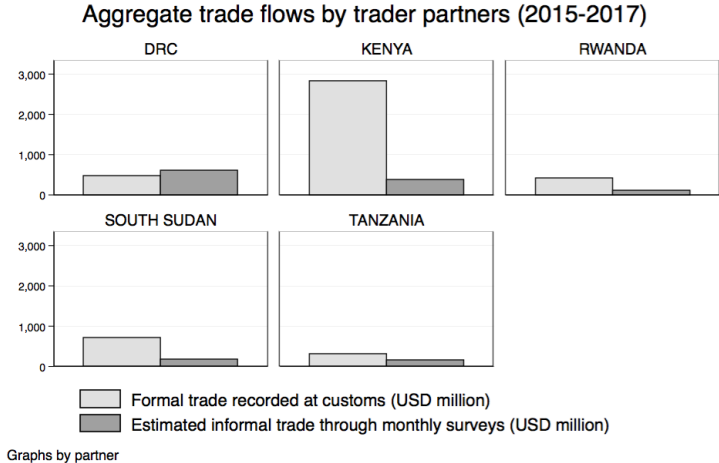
Aggregate trade flows by trader partners (2015-2017)

DRC

KENYA

RWANDA

3,000
2,000
1,000
0

SOUTH SUDAN

TANZANIA

3,000
2,000
1,000
0

Formal trade recorded at customs (USD million)
Estimated informal trade through monthly surveys (USD million)

Graphs by partner